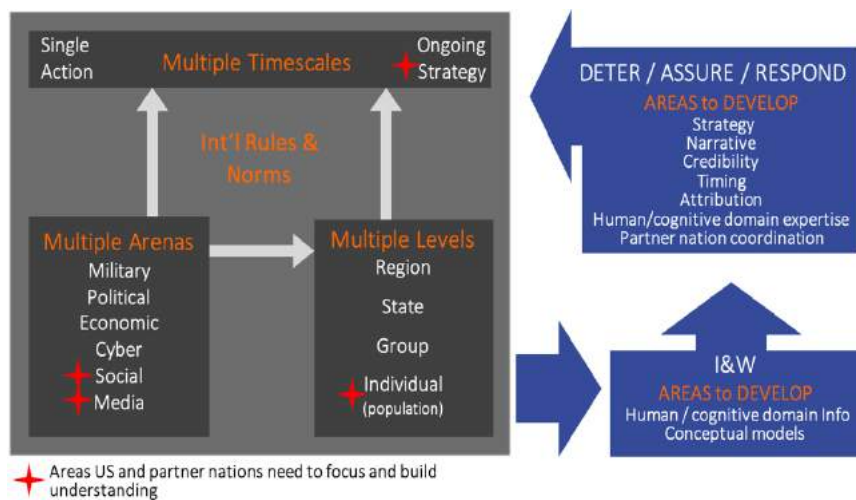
Single Action

Multiple Timescales

Ongoing Strategy

Int'l Rules & Norms

Multiple Arenas
Military
Political
Economic
Cyber
Social
Media

Multiple Levels
Region
State
Group
Individual
(population)

DETER / ASSURE / RESPOND
AREAS to DEVELOP
Strategy
Narrative
Credibility
Timing
Attribution
Human/cognitive domain expertise
Partner nation coordination

I&W
AREAS to DEVELOP
Human / cognitive domain Info
Conceptual models

Areas US and partner nations need to focus and build understanding